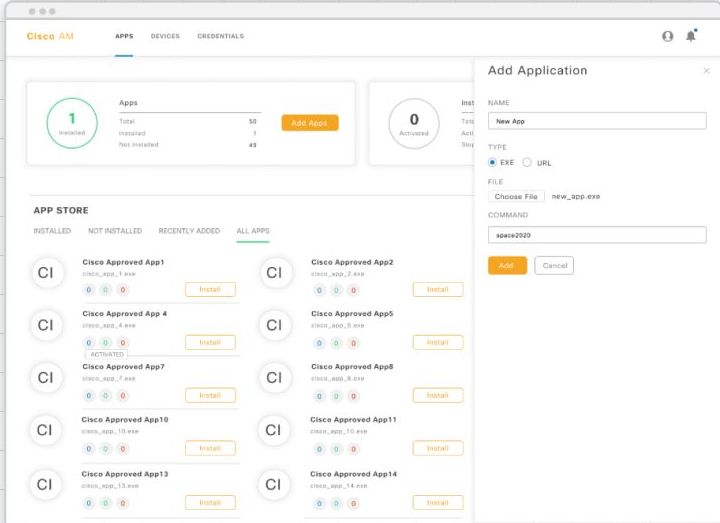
Cisco AM

APPS DEVICES CREDENTIALS

1
Installed

Apps

| | |
|---|---|
| Total | 50 |
| Installed | 1 |
| Not Installed | 49 |

Add Apps

0
Activated

Inst
Acti
Stop

APP STORE

INSTALLED NOT INSTALLED RECENTLY ADDED ALL APPS

CI
Cisco Approved App1
cisco_app_1.exe
0 0 0
Install

CI
Cisco Approved App2
cisco_app_2.exe
0 0 0
Install

CI
Cisco Approved App 4
cisco_app_4.exe
ACTIVATED
0 0 0
Install

CI
Cisco Approved App5
cisco_app_5.exe
0 0 0
Install

CI
Cisco Approved App7
cisco_app_7.exe
0 0 0
Install

CI
Cisco Approved App8
cisco_app_8.exe
0 0 0
Install

CI
Cisco Approved App10
cisco_app_10.exe
0 0 0
Install

CI
Cisco Approved App11
cisco_app_10.exe
0 0 0
Install

CI
Cisco Approved App13
cisco_app_13.exe
0 0 0
Install

CI
Cisco Approved App14
cisco_app_14.exe
0 0 0
Install

Add Application
×

NAME
New App

TYPE
EXE URL

FILE
Choose File new_app.exe

COMMAND
space2020

Add Cancel